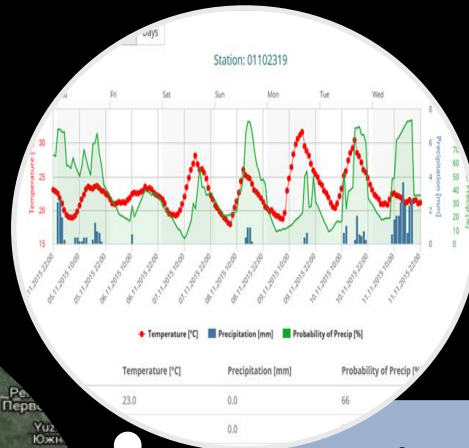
Days

Station: 01102319

Fri Sat Sun Mon Tue Wed

Temperature [°C]

35
30
25
20
15

Precipitation [mm]

8
6
4
2
0

70
60
50
40
30
20
10
0

05.11.2015 22:00
05.11.2015 10:00
05.11.2015 22:00
06.11.2015 10:00
06.11.2015 22:00
07.11.2015 10:00
07.11.2015 22:00
08.11.2015 10:00
08.11.2015 22:00
09.11.2015 10:00
09.11.2015 22:00
10.11.2015 10:00
10.11.2015 22:00
11.11.2015 10:00
11.11.2015 22:00

Temperature [°C] Precipitation [mm] Probability of Precip [%]

| Temperature [°C] | Precipitation [mm] | Probability of Precip [% |
|---|---|---|
| 23.0 | 0.0 | 66 |
| | 0.0 | |

Ре
Перв
Yuz
Южн